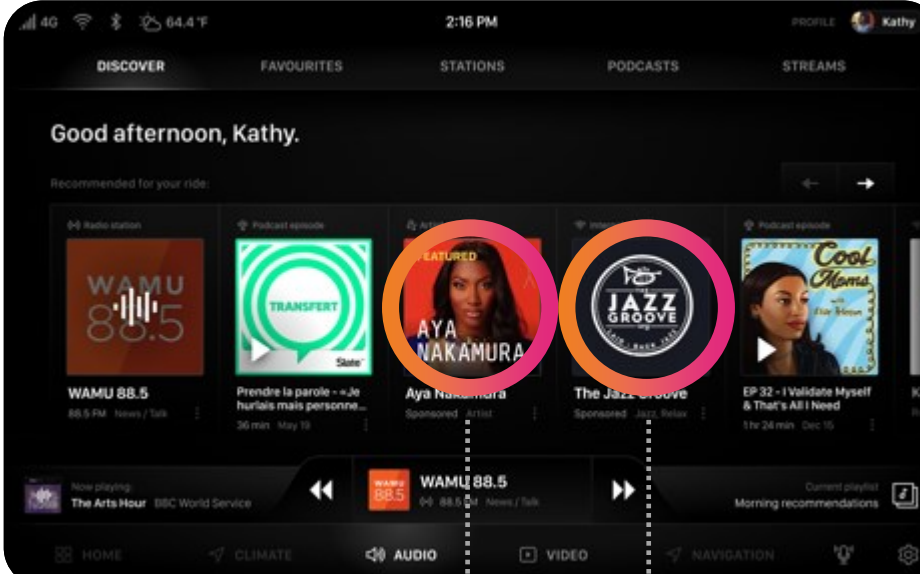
4G 64.4°F 2:16 PM PROFILE Kathy

DISCOVER FAVOURITES STATIONS PODCASTS STREAMS

Good afternoon, Kathy.

Recommended for your ride:

Radio station
WAMU 88.5
WAMU 88.5
88.5 FM News / Talk

Podcast episode
TRANSFERT
Slate
Prendre la parole - «Je hurlais mais personne...
36 min May 19

Artist
FEATURED
AYA NAKAMURA
Aya Nakamura
Sponsored Artist

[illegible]
THE JAZZ GROOVE
The Jazz Groove
Sponsored Jazz, Relax

Podcast episode
Cool Moms
EP 32 - I Validate Myself & That's All I Need
1 hr 24 min Dec 15

Now playing
The Arts Hour BBC World Service

WAMU 88.5
88.5 FM News / Talk

Current playlist
Morning recommendations

HOME CLIMATE AUDIO VIDEO NAVIGATION